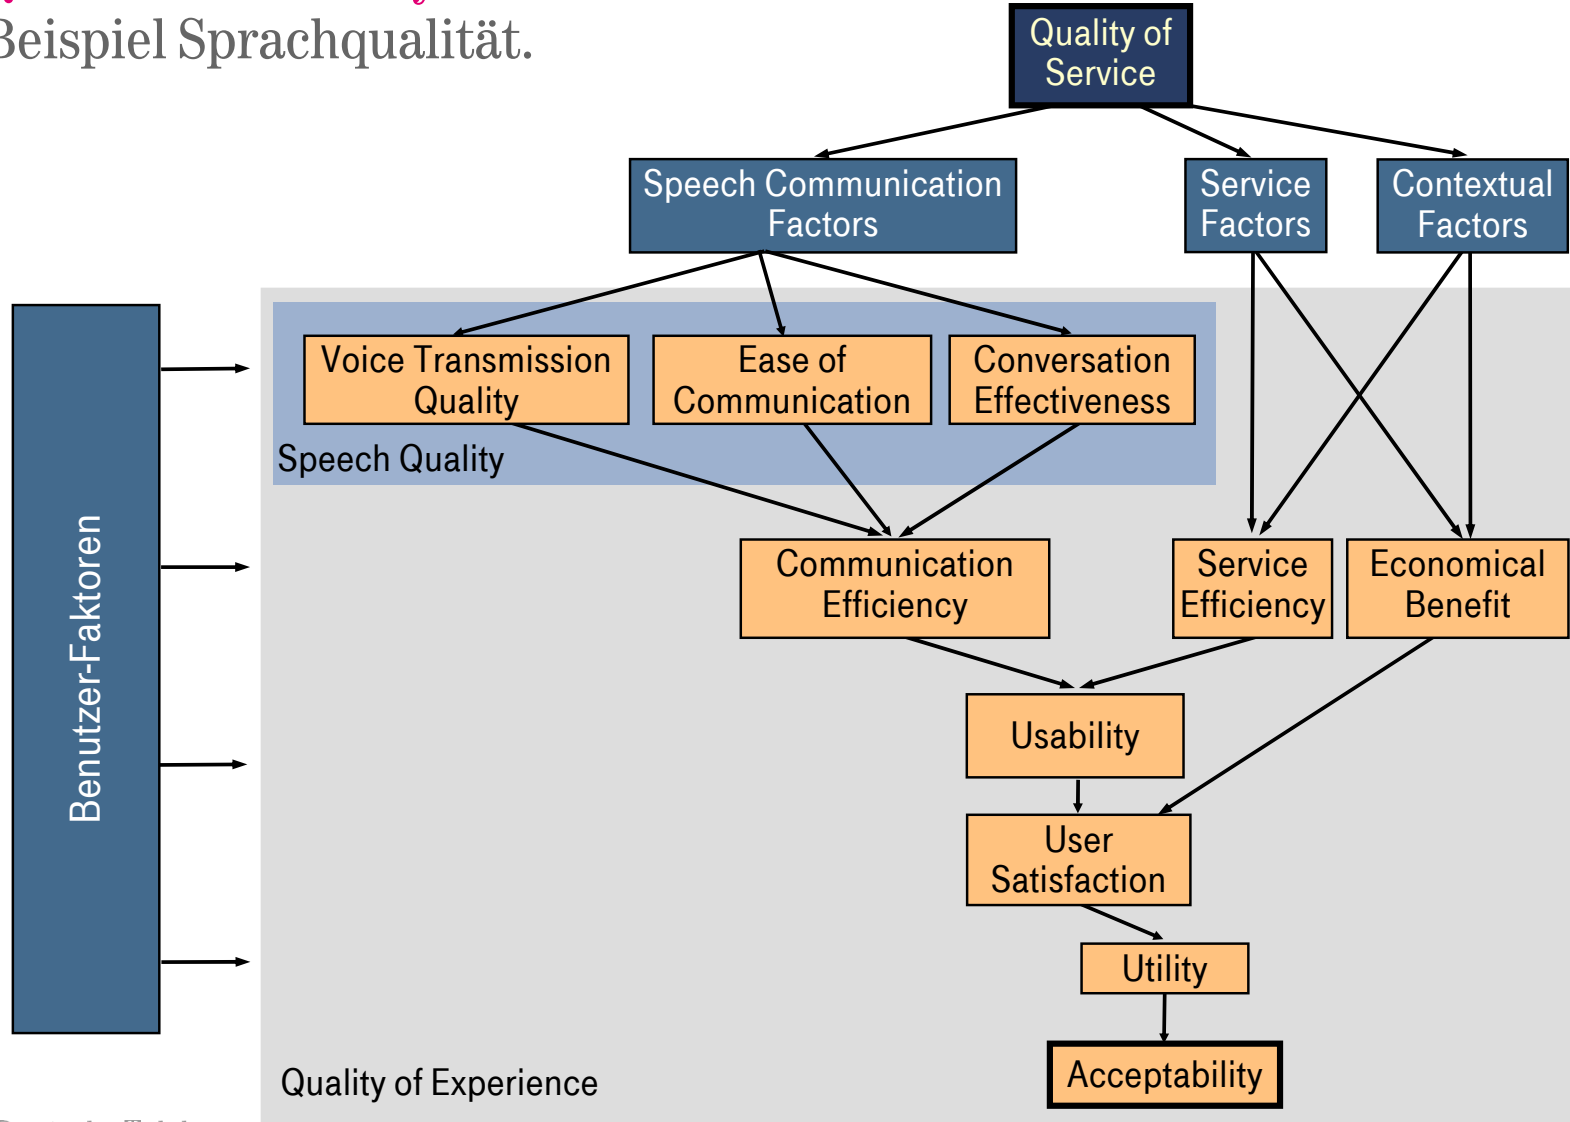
Beispiel Sprachqualität.

Quality of Service

Speech Communication Factors

Service Factors

Contextual Factors

Benutzer-Faktoren

Voice Transmission Quality

Ease of Communication

Conversation Effectiveness

Speech Quality

Communication Efficiency

Service Efficiency

Economical Benefit

Usability

User Satisfaction

Utility

Acceptability

Quality of Experience